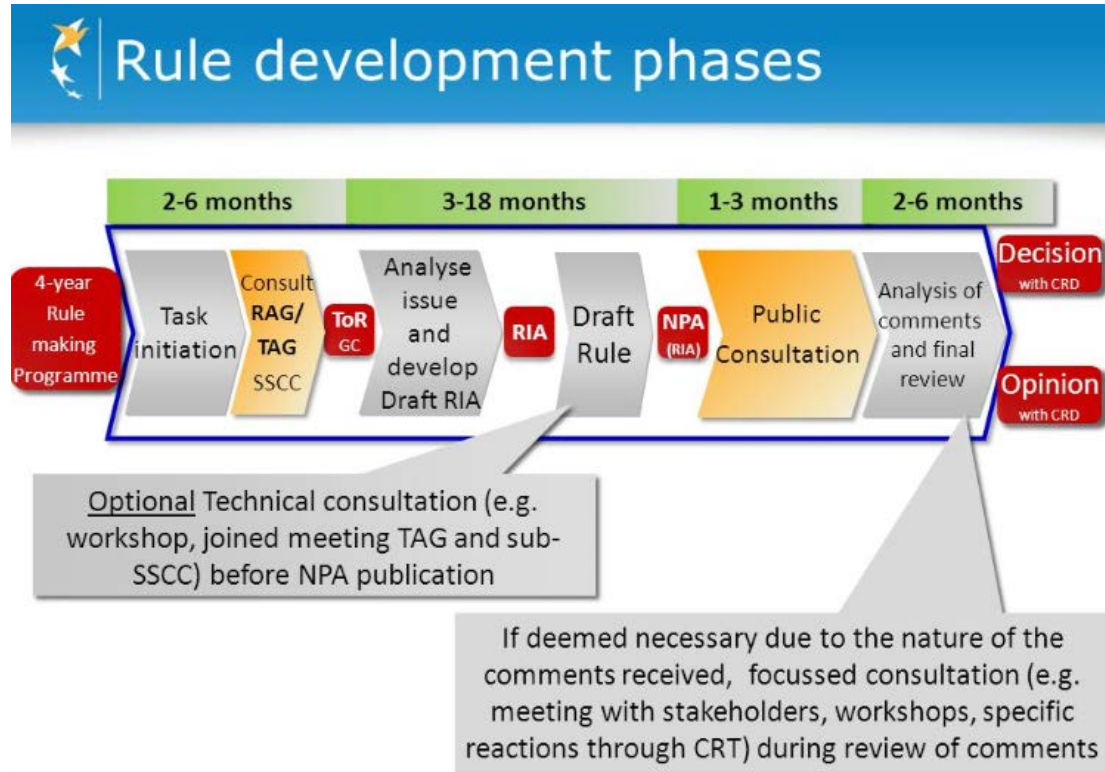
Rule development phases

| 2-6 months | 3-18 months | 1-3 months | 2-6 months |
|---|---|---|---|

4-year Rule making Programme

Task initiation

Consult RAG/ TAG SSCC

ToR GC

Analyse issue and develop Draft RIA

RIA

Draft Rule

NPA (RIA)

Public Consultation

Analysis of comments and final review

Decision with CRD

Opinion with CRD

Optional Technical consultation (e.g. workshop, joined meeting TAG and sub-SSCC) before NPA publication

If deemed necessary due to the nature of the comments received, focussed consultation (e.g. meeting with stakeholders, workshops, specific reactions through CRT) during review of comments